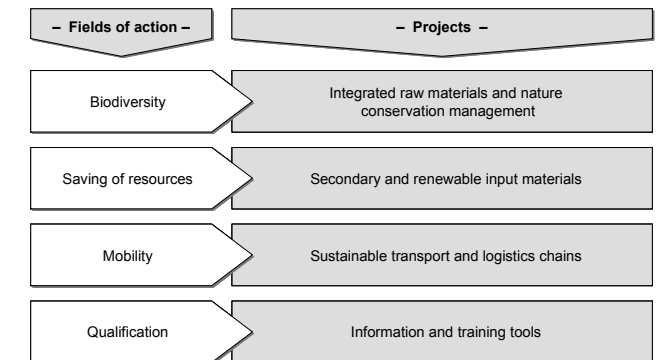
– Fields of action –

– Projects –

Biodiversity

Integrated raw materials and nature conservation management

Saving of resources

Secondary and renewable input materials

Mobility

Sustainable transport and logistics chains

Qualification

Information and training tools